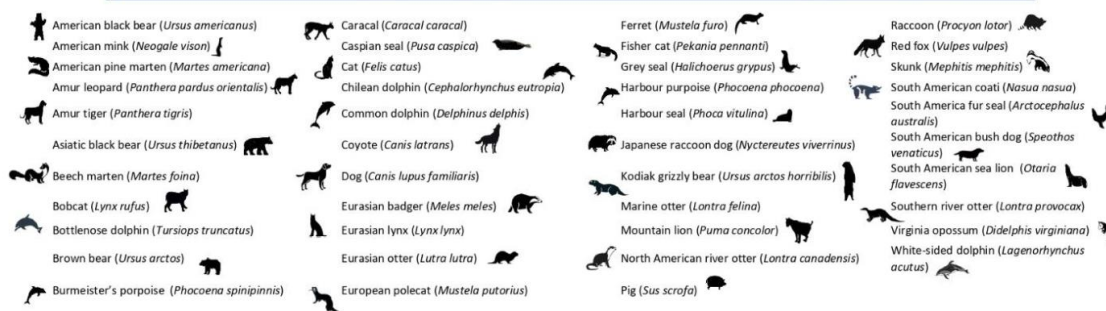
American black bear (*Ursus americanus*)
American mink (*Neogale vison*)
American pine marten (*Martes americana*)
Amur leopard (*Panthera pardus orientalis*)
Amur tiger (*Panthera tigris*)
Asiatic black bear (*Ursus thibetanus*)
Beech marten (*Martes foina*)
Bobcat (*Lynx rufus*)
Bottlenose dolphin (*Tursiops truncatus*)
Brown bear (*Ursus arctos*)
Burmeister's porpoise (*Phocoena spinipinnis*)

Caracal (*Caracal caracal*)
Caspian seal (*Pusa caspica*)
Cat (*Felis catus*)
Chilean dolphin (*Cephalorhynchus eutropia*)
Common dolphin (*Delphinus delphis*)
Coyote (*Canis latrans*)
Dog (*Canis lupus familiaris*)
Eurasian badger (*Meles meles*)
Eurasian lynx (*Lynx lynx*)
Eurasian otter (*Lutra lutra*)
European polecat (*Mustela putorius*)

Ferret (*Mustela furo*)
Fisher cat (*Pekania pennanti*)
Grey seal (*Halichoerus grypus*)
Harbour purpoise (*Phocoena phocoena*)
Harbour seal (*Phoca vitulina*)
Japanese raccoon dog (*Nyctereutes viverrinus*)
Kodiak grizzly bear (*Ursus arctos horribilis*)
Marine otter (*Lontra felina*)
Mountain lion (*Puma concolor*)
North American river otter (*Lontra canadensis*)
Pig (*Sus scrofa*)

Raccoon (*Procyon lotor*)
Red fox (*Vulpes vulpes*)
Skunk (*Mephitis mephitis*)
South American coati (*Nasua nasua*)
South America fur seal (*Arctocephalus australis*)
South American bush dog (*Speothos venaticus*)
South American sea lion (*Otaria flavescens*)
Southern river otter (*Lontra provocax*)
Virginia opossum (*Didelphis virginiana*)
White-sided dolphin (*Lagenorhynchus acutus*)